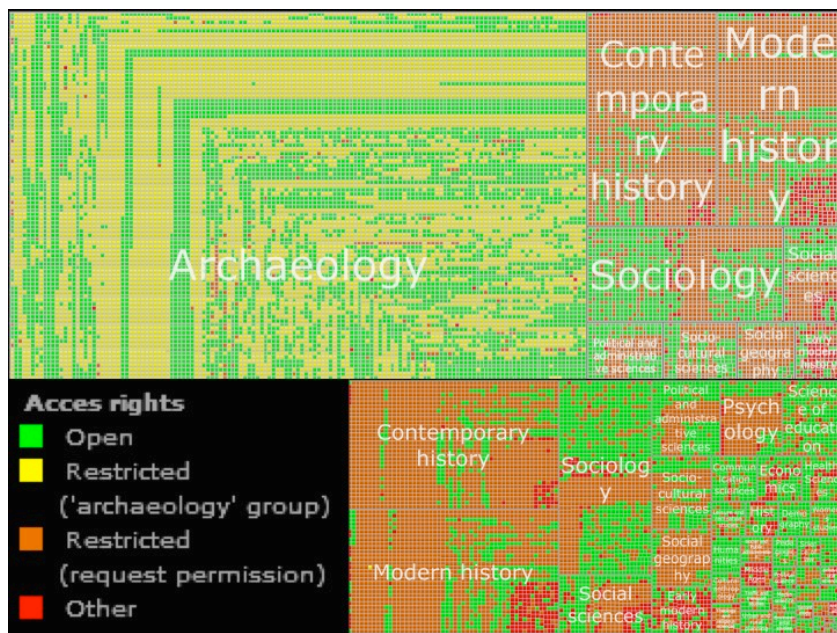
Archaeology

Contemporary history

Modern history

Sociology

Social sciences

Political and administrative sciences

Socio-cultural sciences

Social geography

Early modern history

Acces rights

Open

Restricted ('archaeology' group)

Restricted (request permission)

Other

Contemporary history

Modern history

Sociology

Socio-cultural sciences

Social geography

Social sciences

Early modern history

Political and administrative sciences

Psychology

Science of education

Communication sciences

Economics

Health Science

History

Demography

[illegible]